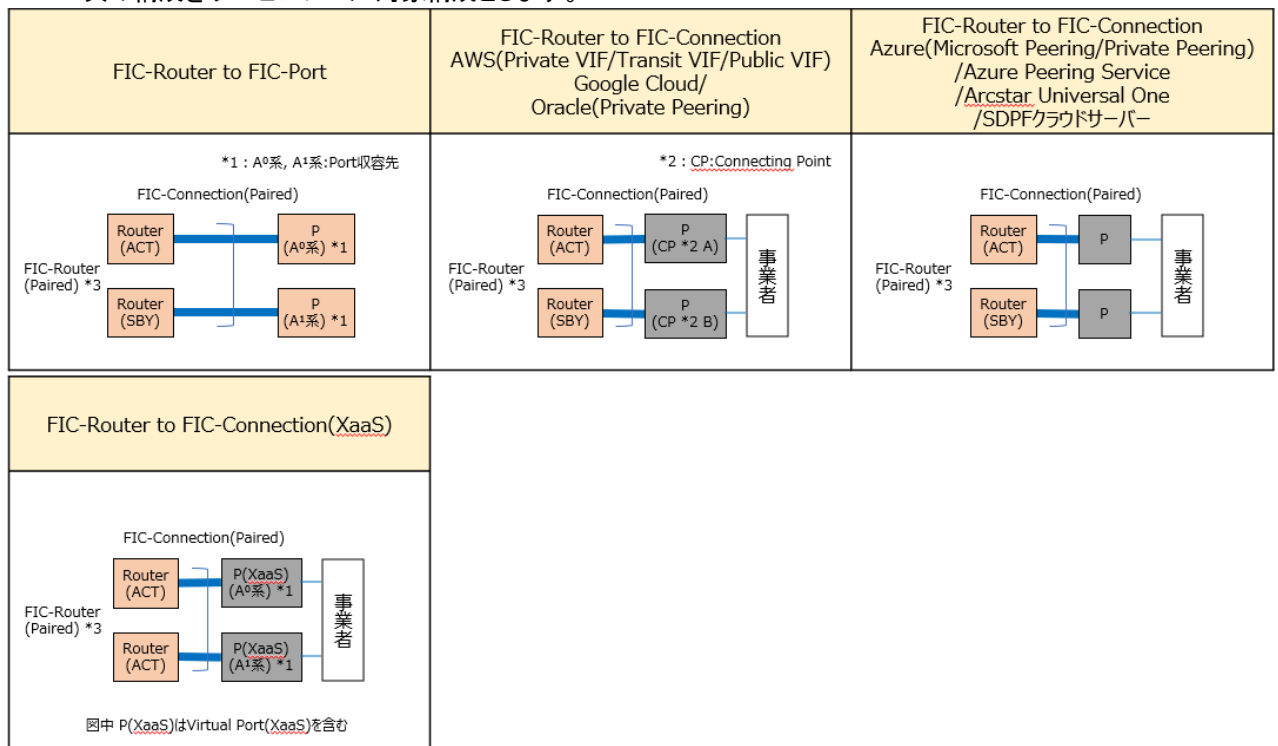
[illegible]

| FIC-Router to FIC-Port | FIC-Router to FIC-Connection AWS(Private VIF/Transit VIF/Public VIF) Google Cloud/ Oracle(Private Peering) | FIC-Router to FIC-Connection Azure(Microsoft Peering/Private Peering) /Azure Peering Service /Arcstar Universal One /SDPFクラウドサーバー |
|---|---|---|
| *1：A⁰系, A¹系:Port収容先 FIC-Connection(Paired) Router (ACT) P (A⁰系) *1 FIC-Router (Paired) *3 Router (SBY) P (A¹系) *1 | *2：CP:Connecting Point FIC-Connection(Paired) Router (ACT) P (CP *2 A) 事業者 FIC-Router (Paired) *3 Router (SBY) P (CP *2 B) | FIC-Connection(Paired) Router (ACT) P 事業者 FIC-Router (Paired) *3 Router (SBY) P |

| FIC-Router to FIC-Connection(XaaS) |
|---|
| FIC-Connection(Paired) Router (ACT) P(XaaS) (A⁰系) *1 事業者 FIC-Router (Paired) *3 Router (ACT) P(XaaS) (A¹系) *1 図中 P(XaaS)はVirtual Port(XaaS)を含む |